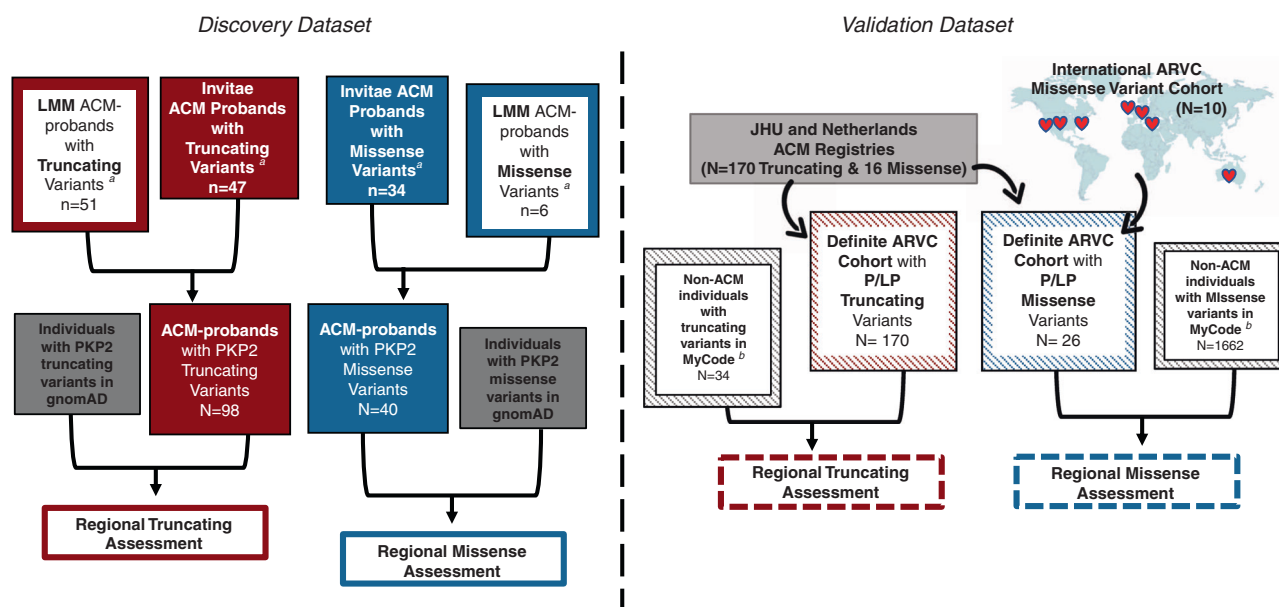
Discovery Dataset

LMM ACM-probands with Truncating Variants $^a$ n=51

Invitae ACM Probands with Truncating Variants $^a$ n=47

Invitae ACM Probands with Missense Variants$^a$ n=34

LMM ACM-probands with Missense Variants $^a$ n=6

Individuals with PKP2 truncating variants in gnomAD

ACM-probands with PKP2 Truncating Variants N=98

ACM-probands with PKP2 Missense Variants N=40

Individuals with PKP2 missense variants in gnomAD

Regional Truncating Assessment

Regional Missense Assessment

Validation Dataset

International ARVC Missense Variant Cohort (N=10)

JHU and Netherlands ACM Registries (N=170 Truncating & 16 Missense)

Non-ACM individuals with truncating variants in MyCode $^b$ N=34

Definite ARVC Cohort with P/LP Truncating Variants N= 170

Definite ARVC Cohort with P/LP Missense Variants N= 26

Non-ACM individuals with MIssense variants in MyCode $^b$ N=1662

Regional Truncating Assessment

Regional Missense Assessment